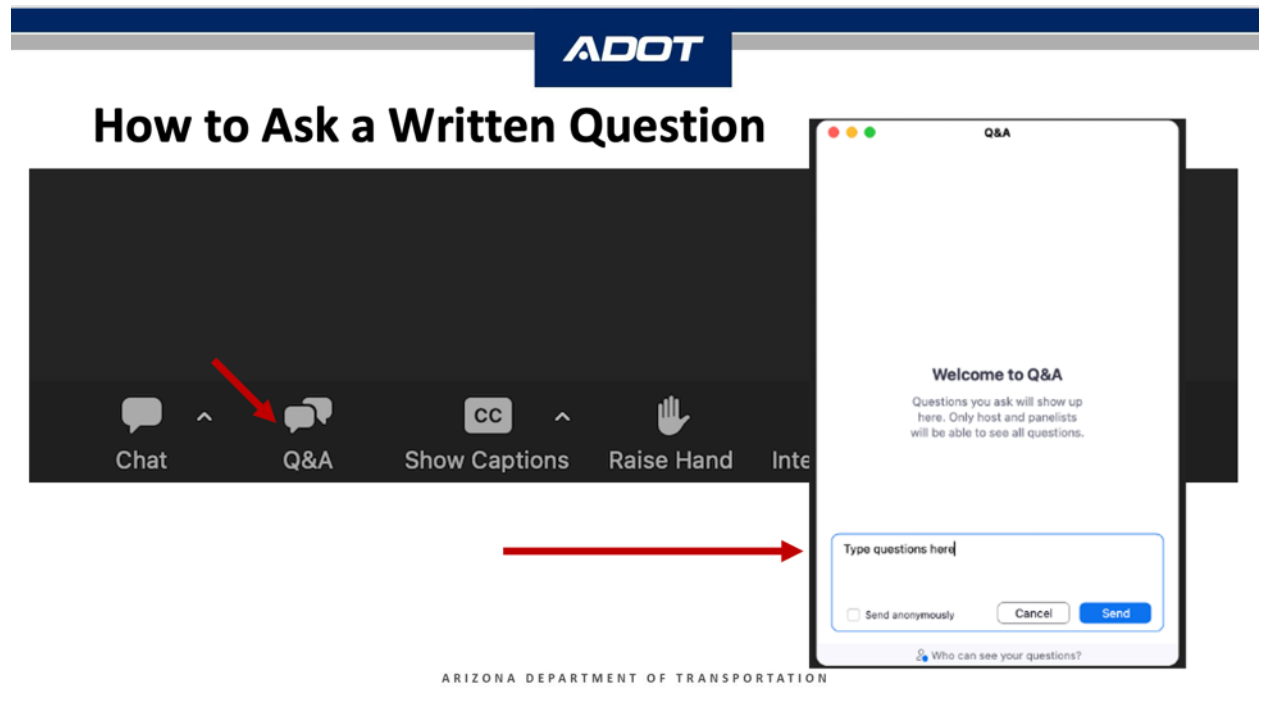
ADOT

How to Ask a Written Question

Chat

Q&A

CC

Show Captions

Raise Hand

Inte

Q&A

Welcome to Q&A

Questions you ask will show up here. Only host and panelists will be able to see all questions.

Type questions here

Send anonymously

Cancel

Send

Who can see your questions?

ARIZONA DEPARTMENT OF TRANSPORTATION